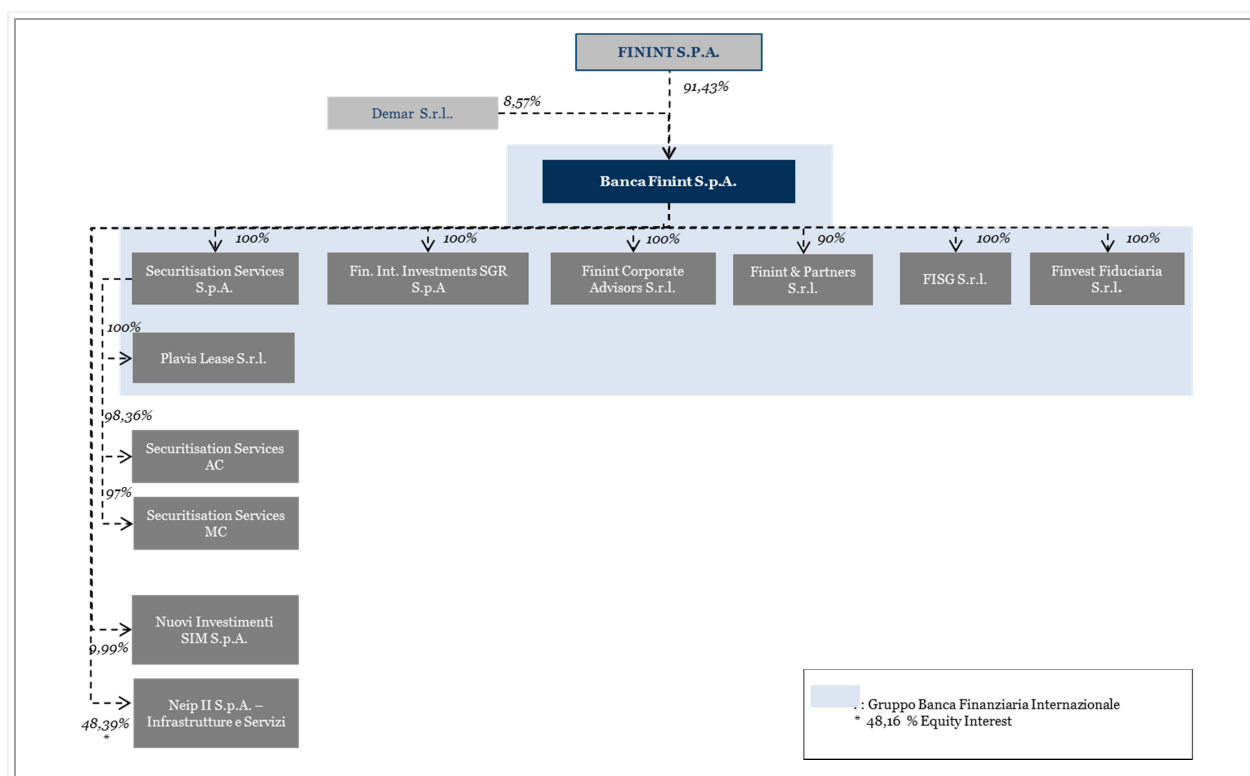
FININT S.P.A.

91,43%

Demar S.r.l..

8,57%

Banca Finint S.p.A.

100%
Securitisation Services S.p.A.

100%
Fin. Int. Investments SGR S.p.A

100%
Finint Corporate Advisors S.r.l.

90%
Finint & Partners S.r.l.

100%
FISG S.r.l.

100%
Finvest Fiduciaria S.r.l.

100%
Plavis Lease S.r.l.

98,36%
Securitisation Services AC

97%
Securitisation Services MC

Nuovi Investimenti SIM S.p.A.
9,99%

Neip II S.p.A. – Infrastrutture e Servizi
48,39%
*

: Gruppo Banca Finanziaria Internazionale
* 48,16 % Equity Interest